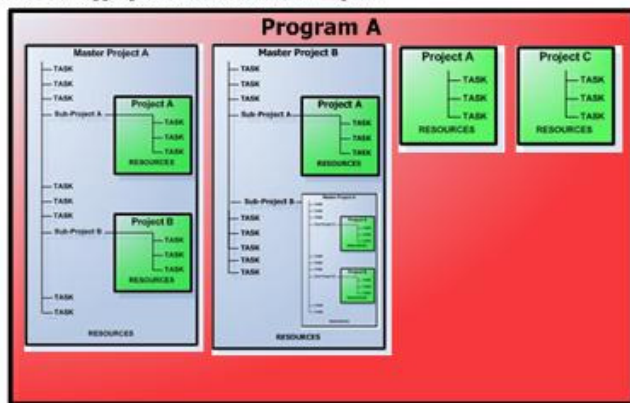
Program A

Master Project A
TASK
TASK
TASK
Sub-Project A
Project A
TASK
TASK
TASK
RESOURCES
TASK
TASK
TASK
Sub-Project B
Project B
TASK
TASK
TASK
RESOURCES
TASK
TASK
RESOURCES

Master Project B
TASK
TASK
TASK
Sub-Project A
Project A
TASK
TASK
TASK
RESOURCES
Sub-Project B
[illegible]
TASK
TASK
TASK
TASK
TASK
RESOURCES

Project A
TASK
TASK
TASK
RESOURCES

Project C
TASK
TASK
TASK
RESOURCES